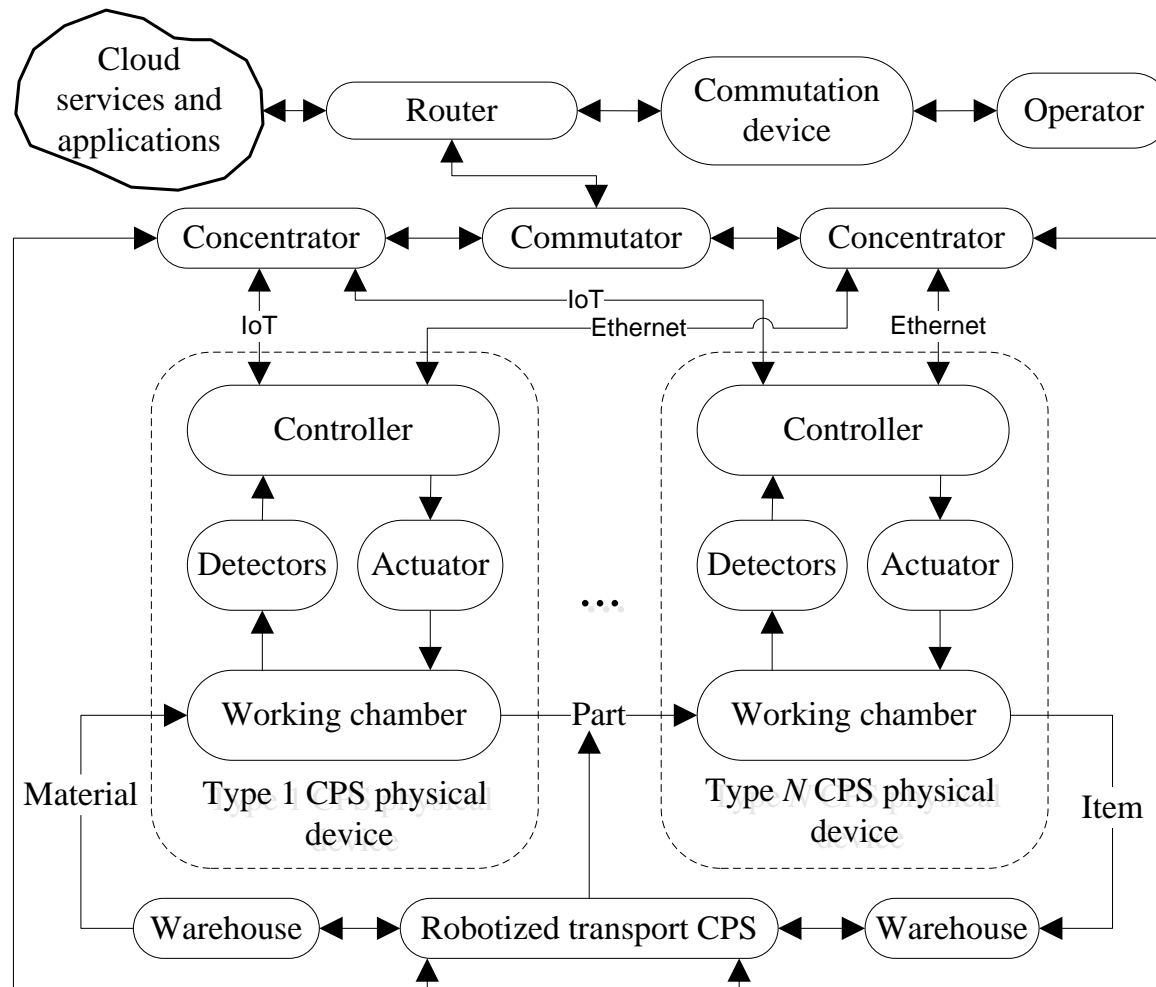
Cloud services and applications

Router

Commutation device

Operator

Concentrator

Commutator

Concentrator

IoT

IoT

Ethernet

Ethernet

Controller

Detectors

Actuator

Working chamber

Type 1 CPS physical device

...

Part

Controller

Detectors

Actuator

Working chamber

Type $N$ CPS physical device

Material

Item

Warehouse

Robotized transport CPS

Warehouse